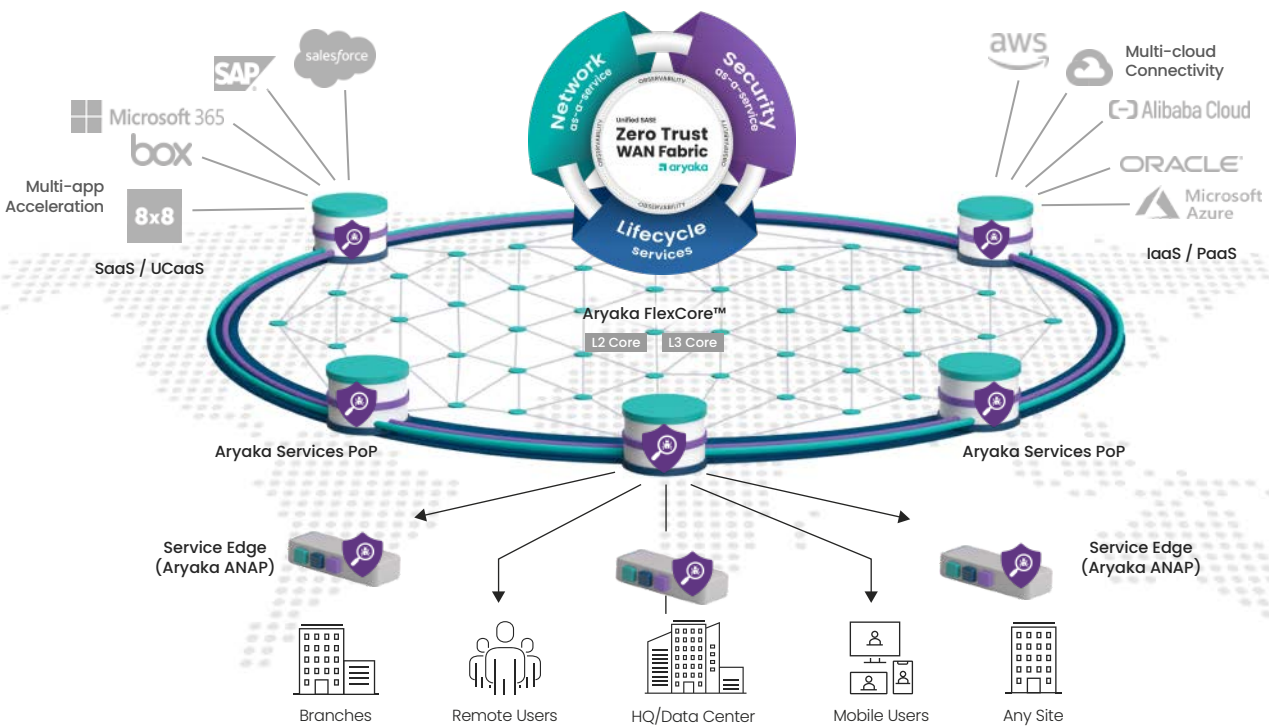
salesforce
SAP
Microsoft 365
box
Multi-app Acceleration
8x8
SaaS / UCaaS

Network as-a-service
Security as-a-service
OBSERVABILITY
OBSERVABILITY
AUTOMATION
OBSERVABILITY
Unified SASE
Zero Trust WAN Fabric
aryaka
Lifecycle services

aws
Multi-cloud Connectivity
Alibaba Cloud
ORACLE
Microsoft Azure
IaaS / PaaS

Aryaka FlexCore™
L2 Core
L3 Core

Aryaka Services PoP
Aryaka Services PoP

Service Edge (Aryaka ANAP)
Service Edge (Aryaka ANAP)

Branches
Remote Users
HQ/Data Center
Mobile Users
Any Site